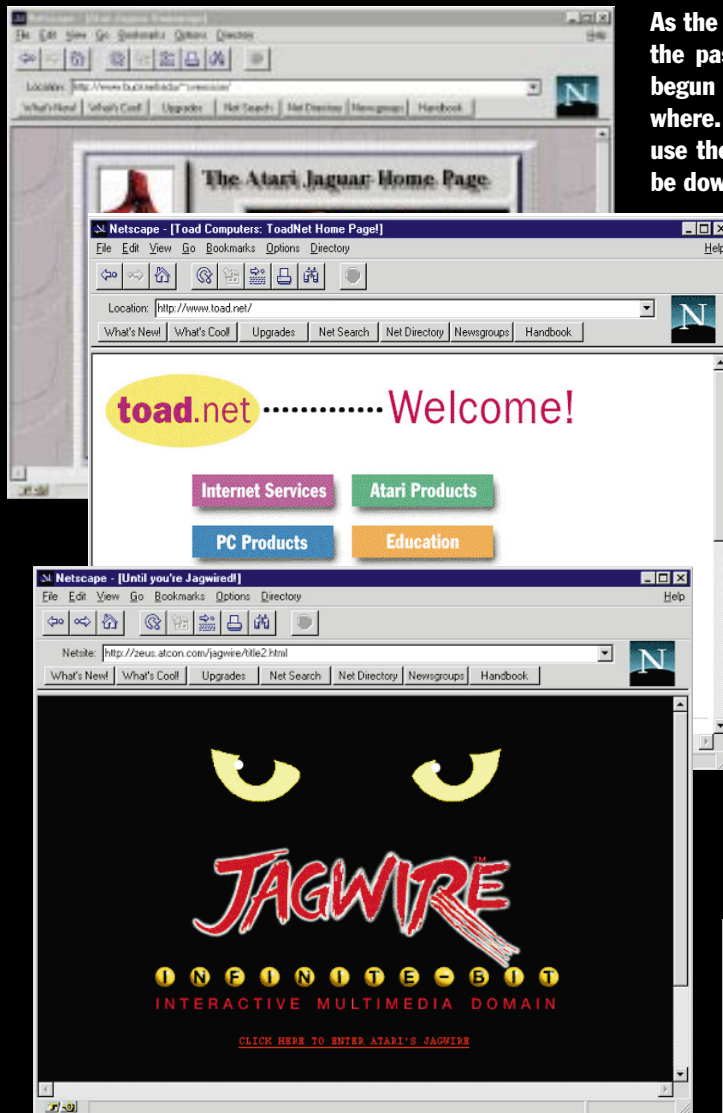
Netscape - [Atari Jaguar Home Page]
File Edit View Go Bookmarks Options Directory Help
Location: http://www.buckeyebadur/~/onesource/
What's New! What's Cool! Upgrades Net Search Net Directory Newsgroups Handbook
The Atari Jaguar Home Page

As the
the pas
begun
where.
use the
be dow

Netscape - [Toad Computers: ToadNet Home Page!]
File Edit View Go Bookmarks Options Directory Help
Location: http://www.toad.net/
What's New! What's Cool! Upgrades Net Search Net Directory Newsgroups Handbook
toad.net Welcome!
Internet Services
Atari Products
PC Products
Education

Netscape - [Until you're Jagwired!]
File Edit View Go Bookmarks Options Directory Help
Netsite: http://zeus.atcon.com/jagwire/title2.html
What's New! What's Cool! Upgrades Net Search Net Directory Newsgroups Handbook
JAGWIRE™
INFINITE-BIT
INTERACTIVE MULTIMEDIA DOMAIN
CLICK HERE TO ENTER ATARI'S JAGWIRE